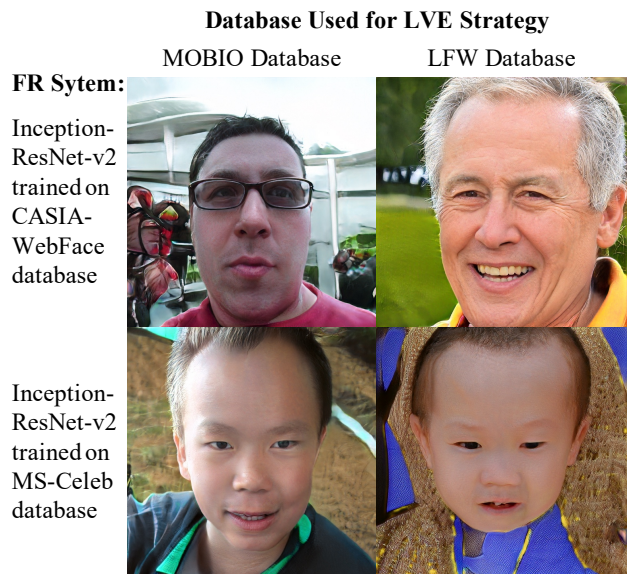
Database Used for LVE Strategy

| FR Sytem: | MOBIO Database | LFW Database |
|---|---|---|
| Inception-ResNet-v2 trained on CASIA-WebFace database | | |
| Inception-ResNet-v2 trained on MS-Celeb database | | |